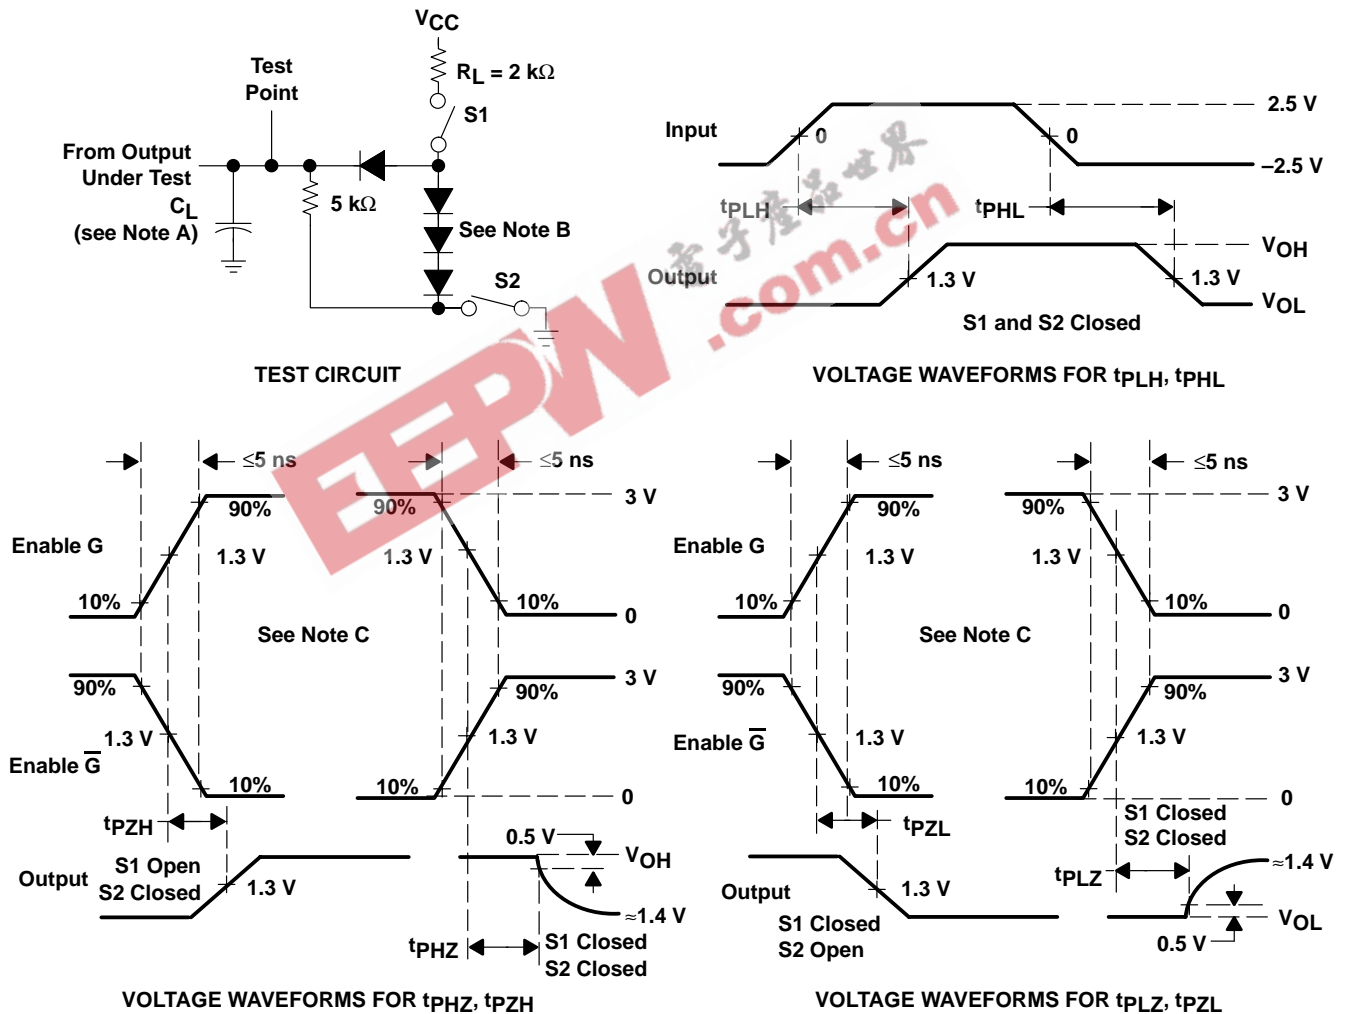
$V_{CC}$

$R_L = 2\ k\Omega$

S1

Test Point

From Output Under Test

$C_L$ (see Note A)

5 kΩ

See Note B

S2

TEST CIRCUIT

Input

0

0

2.5 V

–2.5 V

$t_{PLH}$

$t_{PHL}$

Output

1.3 V

1.3 V

$V_{OH}$

$V_{OL}$

S1 and S2 Closed

VOLTAGE WAVEFORMS FOR $t_{PLH}$, $t_{PHL}$

电子产品世界

EEPW .com.cn

≤5 ns

≤5 ns

Enable G

90%

90%

3 V

1.3 V

1.3 V

10%

10%

0

See Note C

90%

90%

3 V

1.3 V

1.3 V

Enable $\overline{G}$

10%

10%

0

$t_{PZH}$

0.5 V

$V_{OH}$

Output

S1 Open S2 Closed

1.3 V

≈1.4 V

$t_{PHZ}$

S1 Closed S2 Closed

VOLTAGE WAVEFORMS FOR $t_{PHZ}$, $t_{PZH}$

≤5 ns

≤5 ns

Enable G

90%

90%

3 V

1.3 V

1.3 V

10%

10%

0

See Note C

90%

90%

3 V

Enable $\overline{G}$

1.3 V

1.3 V

10%

10%

0

$t_{PZL}$

S1 Closed S2 Closed

$t_{PLZ}$

≈1.4 V

Output

1.3 V

S1 Closed S2 Open

$V_{OL}$

0.5 V

VOLTAGE WAVEFORMS FOR $t_{PLZ}$, $t_{PZL}$